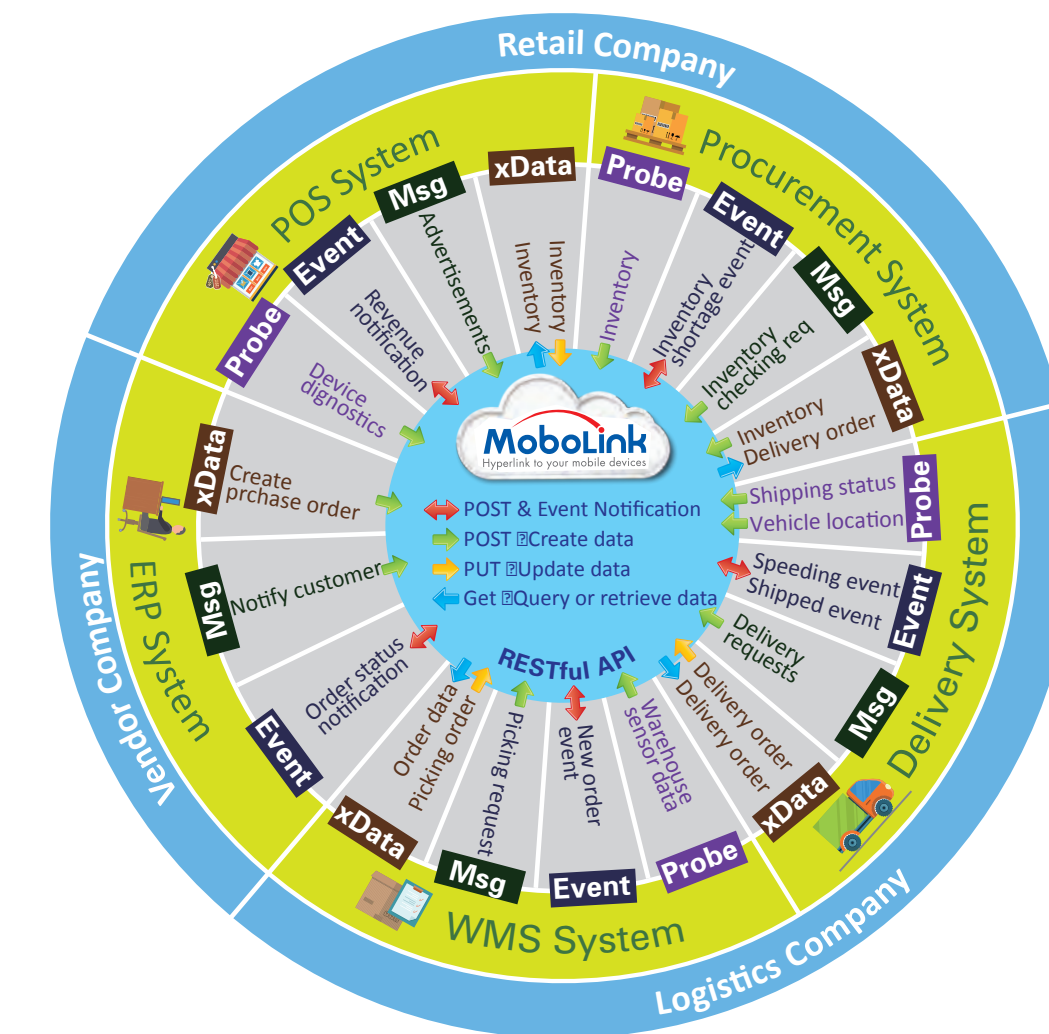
Retail Company

POS System
Event
Msg
xData
Probe
Revenue notification
Advertisements
Inventory
Inventory
Device dignostics

Procurement System
Probe
Event
Msg
xData
Inventory
Inventory shortage event
Inventory checking req
Inventory Delivery order

MoboLink
Hyperlink to your mobile devices

POST & Event Notification
POST Create data
PUT Update data
Get Query or retrieve data
RESTful API

Delivery System
Probe
Event
Msg
xData
Shipping status
Vehicle location
Speeding event
Shipped event
Delivery requests
Delivery order
Delivery order

Logistics Company

WMS System
xData
Msg
Event
Probe
Order data
Picking order
Picking request
New order event
Warehouse sensor data

Vendor Company

ERP System
xData
Msg
Event
Create prchase order
Notify customer
Order status notification